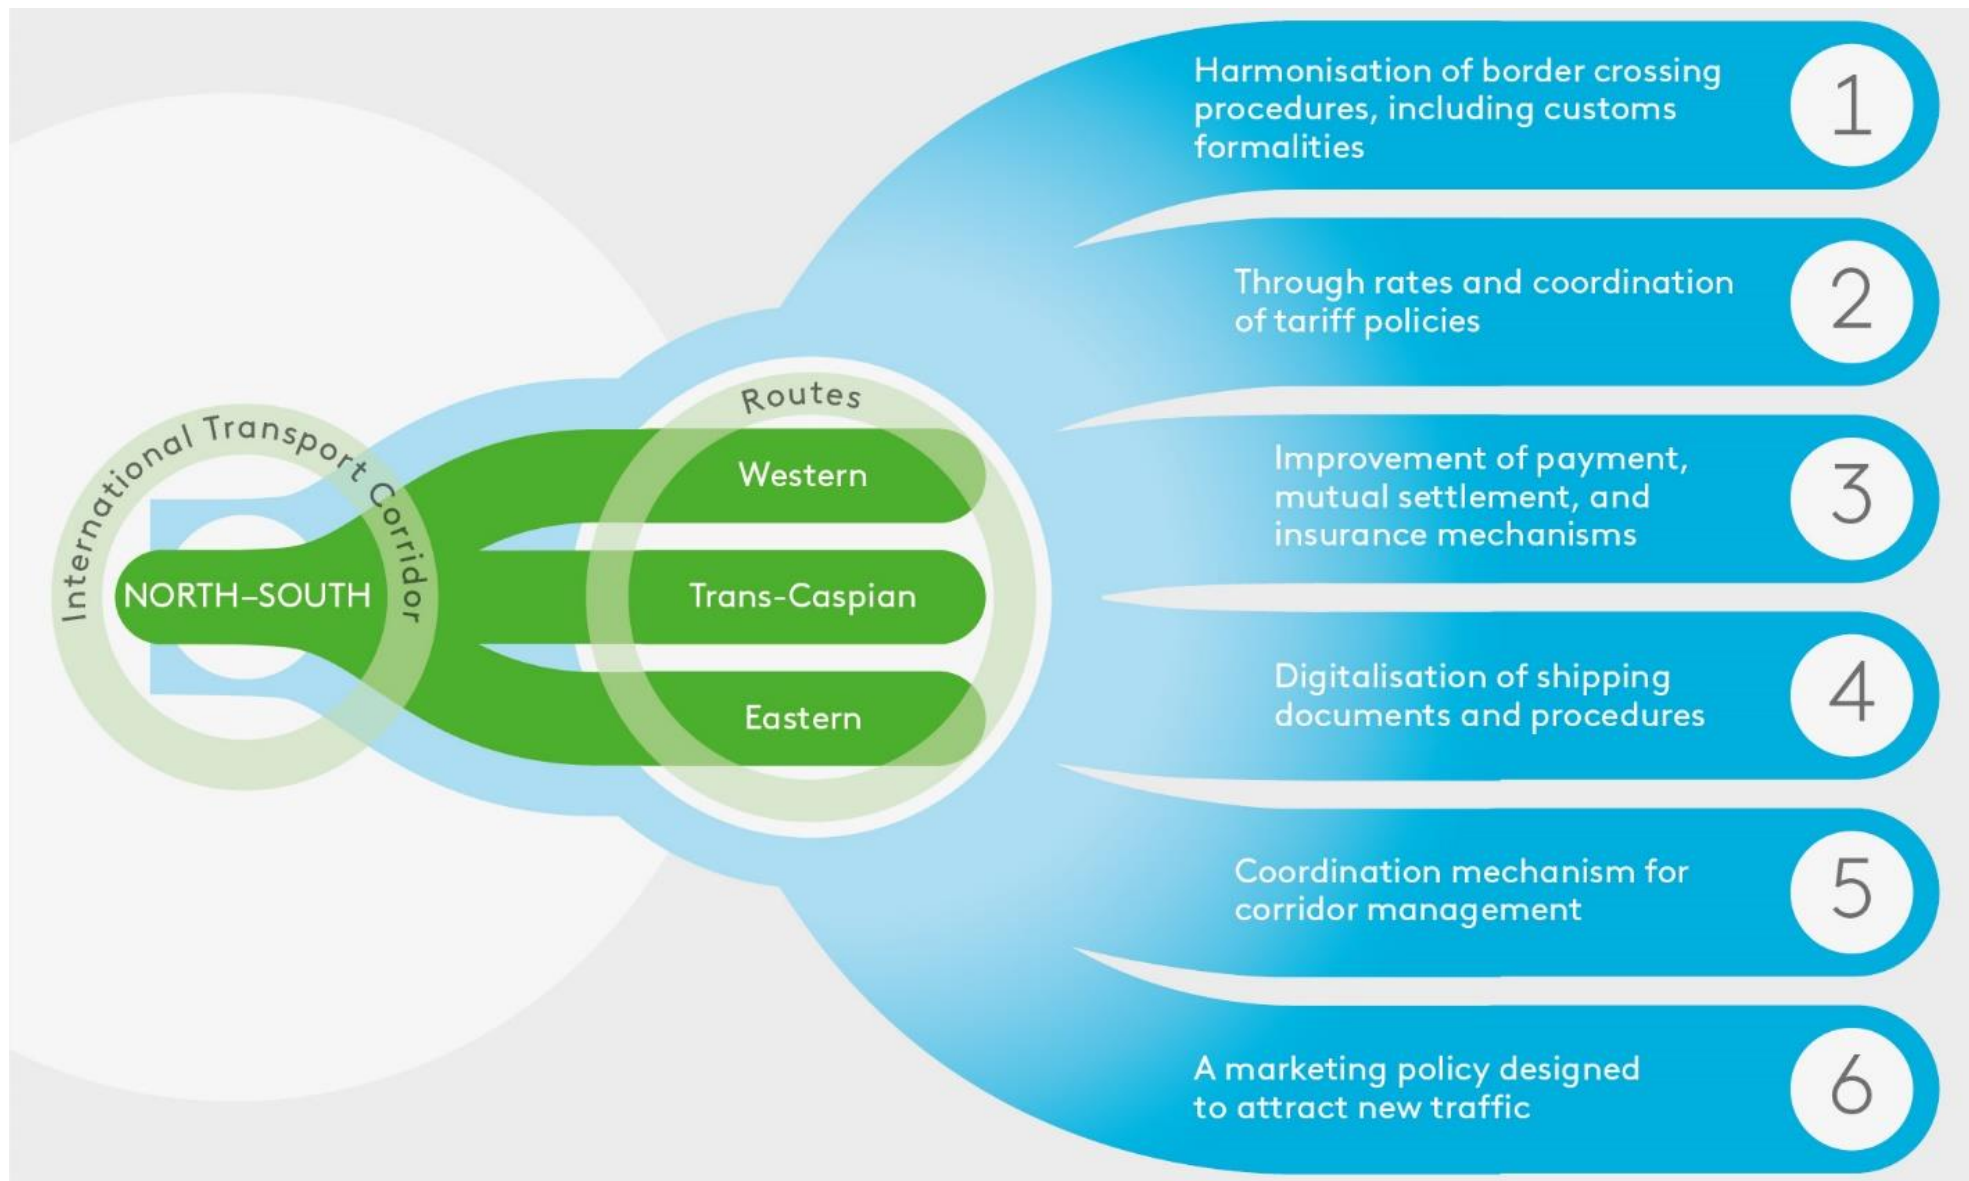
International Transport Corridor

NORTH–SOUTH

Routes

Western

Trans-Caspian

Eastern

Harmonisation of border crossing procedures, including customs formalities

1

Through rates and coordination of tariff policies

2

Improvement of payment, mutual settlement, and insurance mechanisms

3

Digitalisation of shipping documents and procedures

4

Coordination mechanism for corridor management

5

A marketing policy designed to attract new traffic

6